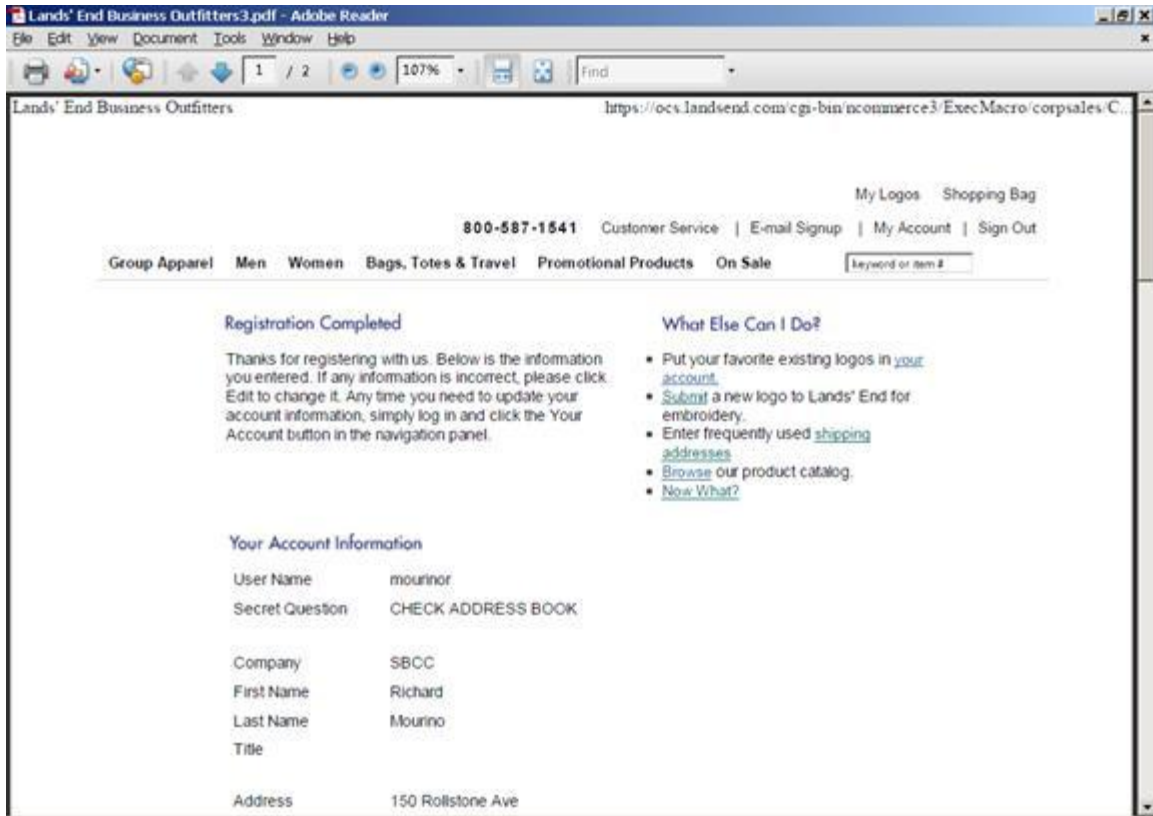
Lands' End Business Outfitters3.pdf - Adobe Reader

File Edit View Document Tools Window Help

1 / 2 107% Find

Lands' End Business Outfitters https://ocs.landsend.com/cgi-bin/ncommerce3/ExecMacro/corpsales/C...

My Logos Shopping Bag

800-587-1541 Customer Service | E-mail Signup | My Account | Sign Out

Group Apparel Men Women Bags, Totes & Travel Promotional Products On Sale keyword or item #

Registration Completed

Thanks for registering with us. Below is the information you entered. If any information is incorrect, please click Edit to change it. Any time you need to update your account information, simply log in and click the Your Account button in the navigation panel.

What Else Can I Do?

- Put your favorite existing logos in your account.
- Submit a new logo to Lands' End for embroidery.
- Enter frequently used shipping addresses
- Browse our product catalog.
- Now What?

Your Account Information

| | |
|---|---|
| User Name | mourinor |
| Secret Question | CHECK ADDRESS BOOK |
| Company | SBCC |
| First Name | Richard |
| Last Name | Mourino |
| Title | |
| Address | 150 Rollstone Ave |